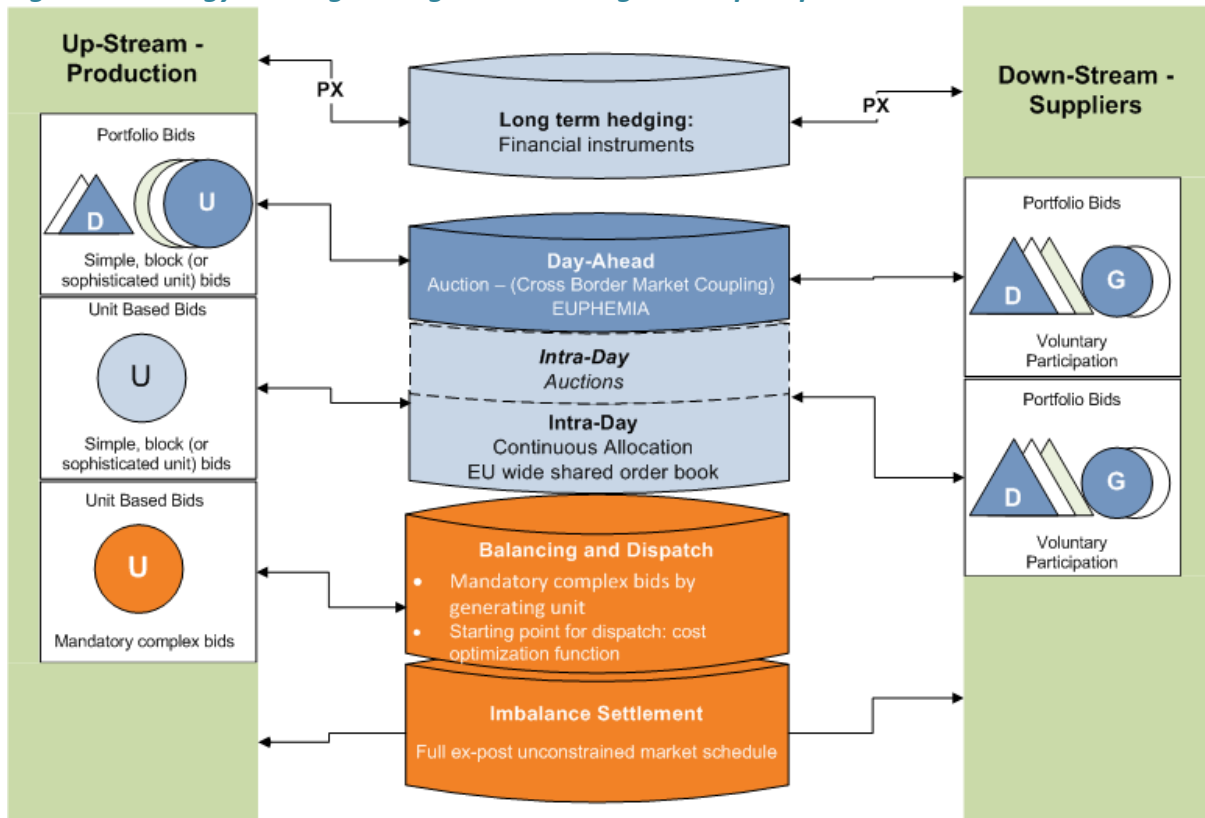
Up-Stream - Production

PX

Long term hedging:
Financial instruments

PX

Down-Stream - Suppliers

Portfolio Bids
D
U
Simple, block (or sophisticated unit) bids

Day-Ahead
Auction – (Cross Border Market Coupling)
EUPHEMIA

Portfolio Bids
D
G
Voluntary Participation

Unit Based Bids
U
Simple, block (or sophisticated unit) bids

Intra-Day
Auctions

Intra-Day
Continuous Allocation
EU wide shared order book

Portfolio Bids
D
G
Voluntary Participation

Unit Based Bids
U
Mandatory complex bids

Balancing and Dispatch
• Mandatory complex bids by generating unit
• Starting point for dispatch: cost optimization function

Imbalance Settlement
Full ex-post unconstrained market schedule